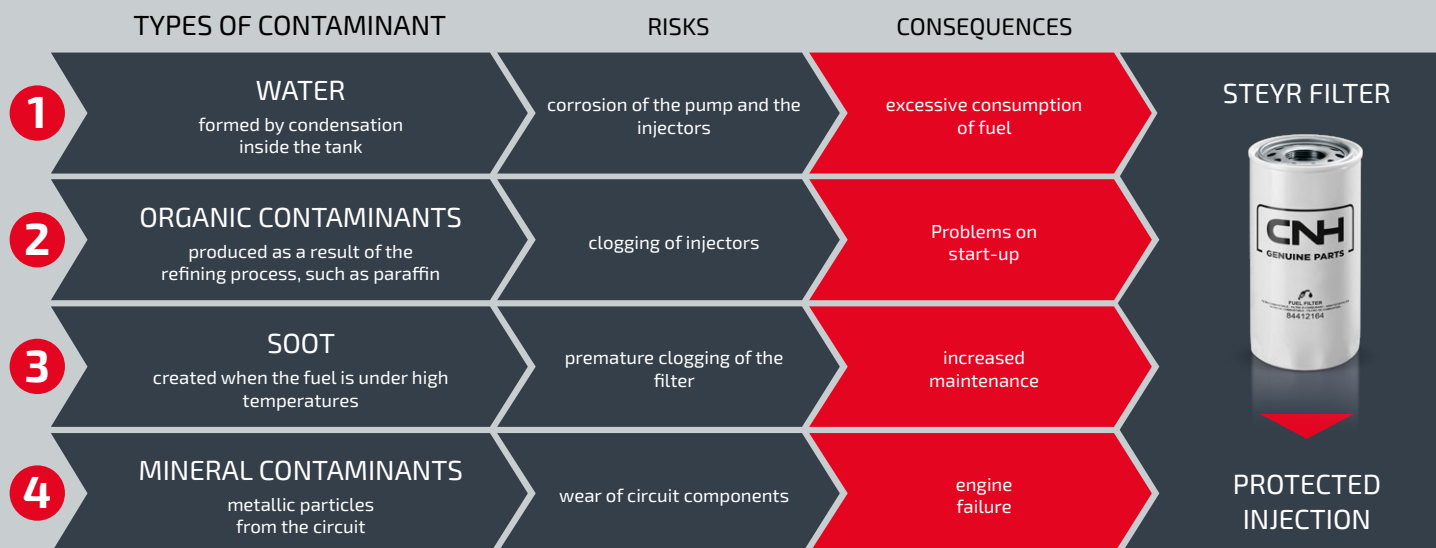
| | TYPES OF CONTAMINANT | RISKS | CONSEQUENCES |
|---|---|---|---|
| 1 | WATER formed by condensation inside the tank | corrosion of the pump and the injectors | excessive consumption of fuel |
| 2 | ORGANIC CONTAMINANTS produced as a result of the refining process, such as paraffin | clogging of injectors | Problems on start-up |
| 3 | SOOT created when the fuel is under high temperatures | premature clogging of the filter | increased maintenance |
| 4 | MINERAL CONTAMINANTS metallic particles from the circuit | wear of circuit components | engine failure |

STEYR FILTER

CNH
GENUINE PARTS
FUEL FILTER
84412164

PROTECTED INJECTION